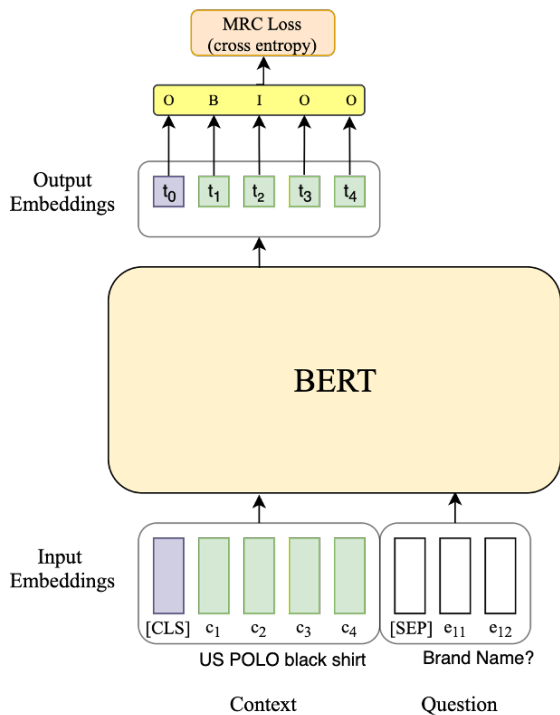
MRC Loss
(cross entropy)

O B I O O

Output Embeddings

$t_0$ $t_1$ $t_2$ $t_3$ $t_4$

BERT

Input Embeddings

[CLS] $c_1$ $c_2$ $c_3$ $c_4$ [SEP] $e_{11}$ $e_{12}$

US POLO black shirt

Brand Name?

Context

Question